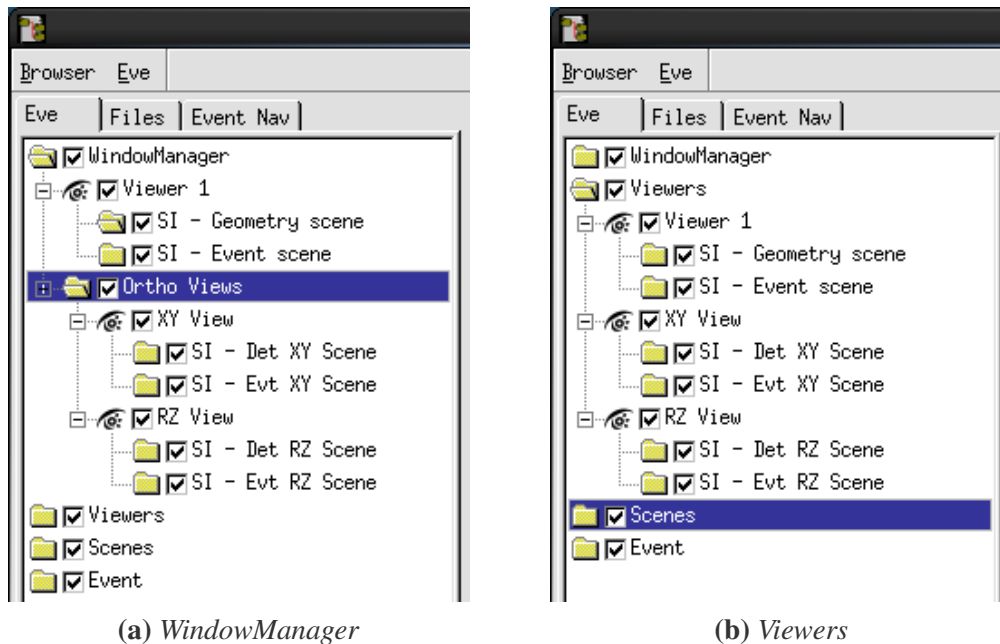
Browser Eve

Eve | Files | Event Nav

WindowManager
Viewer 1
SI - Geometry scene
SI - Event scene
Ortho Views
XY View
SI - Det XY Scene
SI - Evt XY Scene
RZ View
SI - Det RZ Scene
SI - Evt RZ Scene
Viewers
Scenes
Event

(a) WindowManager

Browser Eve

Eve | Files | Event Nav

WindowManager
Viewers
Viewer 1
SI - Geometry scene
SI - Event scene
XY View
SI - Det XY Scene
SI - Evt XY Scene
RZ View
SI - Det RZ Scene
SI - Evt RZ Scene
Scenes
Event

(b) Viewers